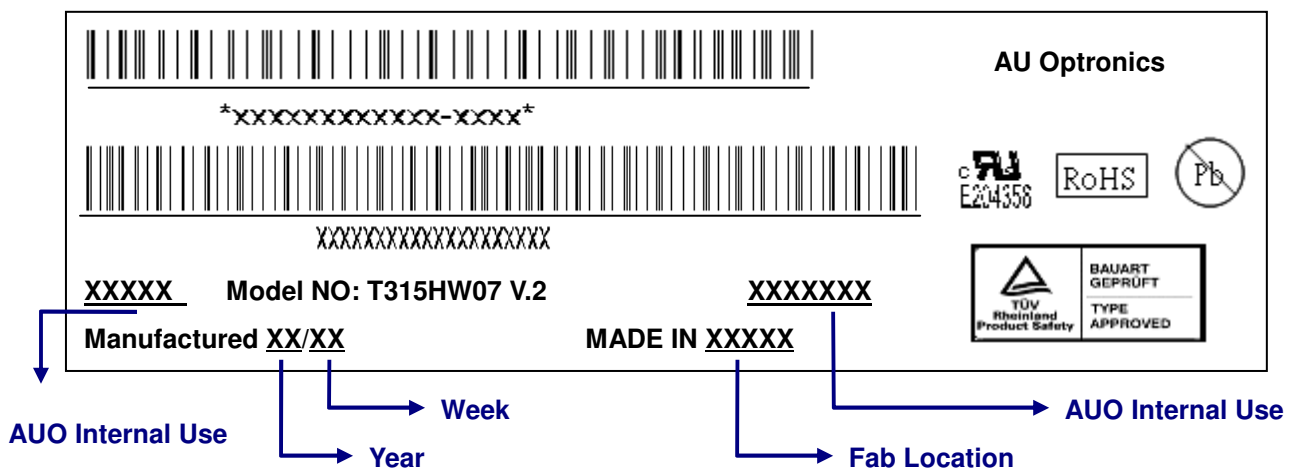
AU Optronics

*XXXXXXXXXXX-XXXX*

XXXXXXXXXXXXXXXXXX

c UL us
E204356

RoHS

Pb

TÜV Rheinland Product Safety

BAUART GEPRÜFT

TYPE APPROVED

XXXXX Model NO: T315HW07 V.2 XXXXXXX

Manufactured XX/XX MADE IN XXXXX

AUO Internal Use

Week

Year

Fab Location

AUO Internal Use